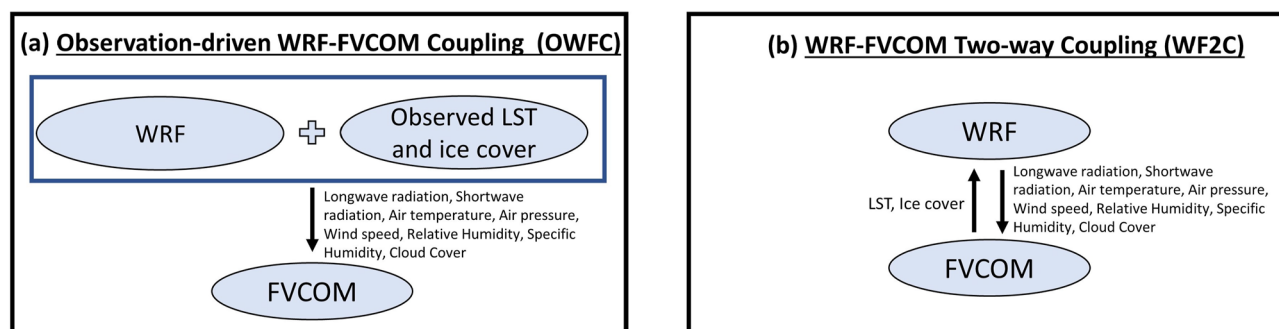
(a) Observation-driven WRF-FVCOM Coupling (OWFC)

WRF

Observed LST and ice cover

Longwave radiation, Shortwave radiation, Air temperature, Air pressure, Wind speed, Relative Humidity, Specific Humidity, Cloud Cover

FVCOM

(b) WRF-FVCOM Two-way Coupling (WF2C)

WRF

LST, Ice cover

Longwave radiation, Shortwave radiation, Air temperature, Air pressure, Wind speed, Relative Humidity, Specific Humidity, Cloud Cover

FVCOM